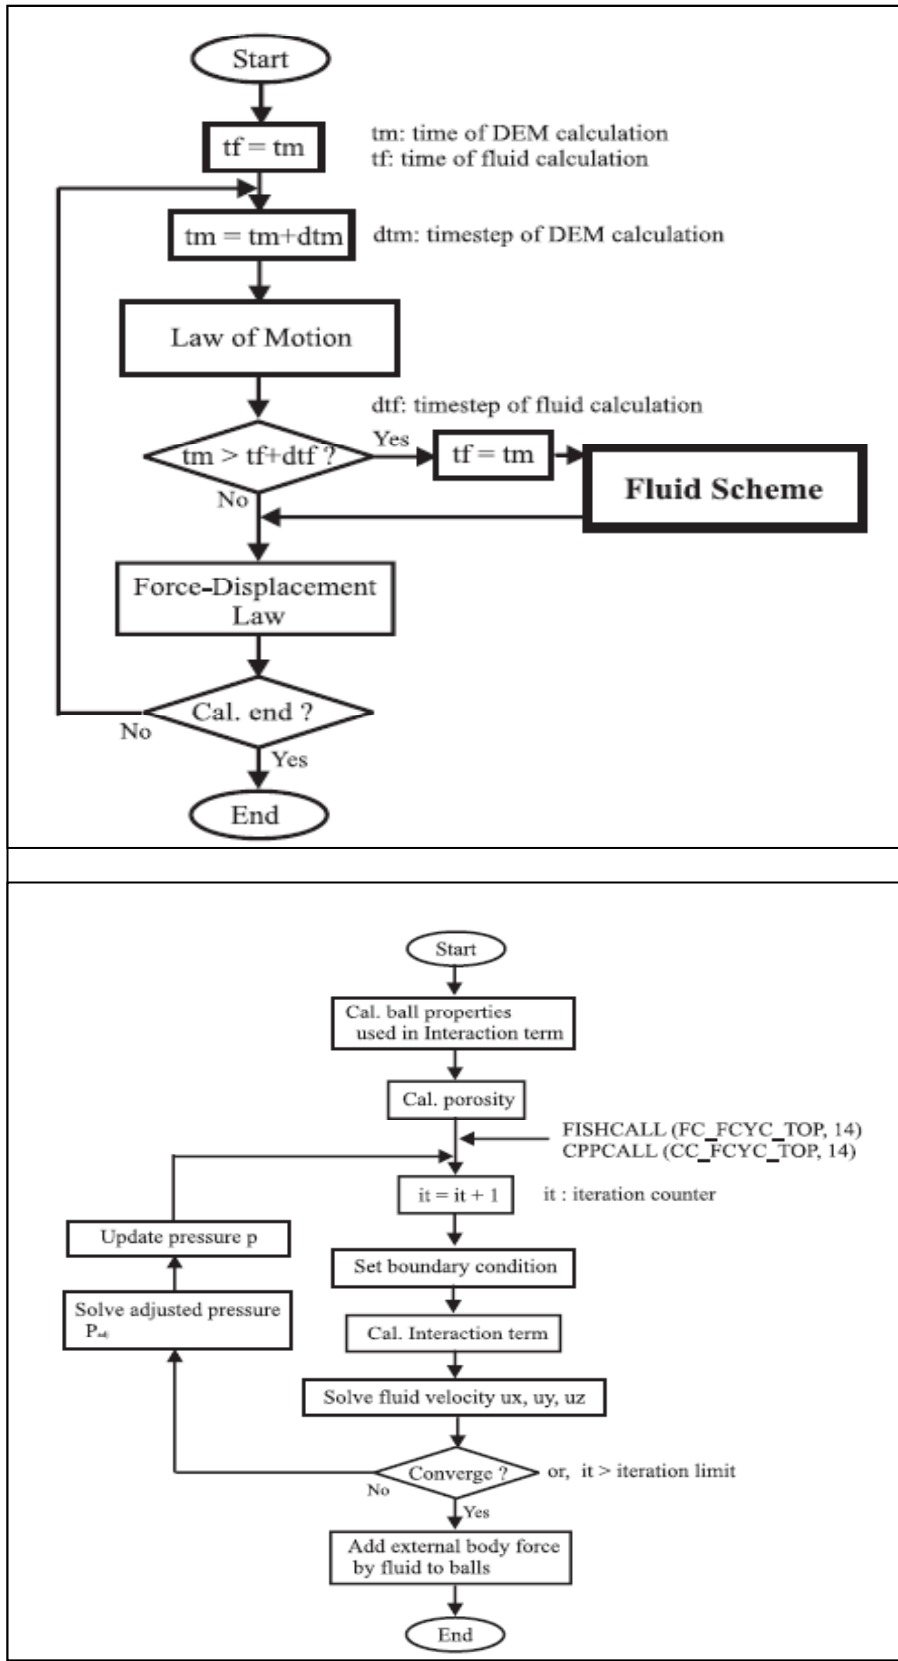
Start

tf = tm

tm: time of DEM calculation
tf: time of fluid calculation

tm = tm+dtm

dtm: timestep of DEM calculation

Law of Motion

dtf: timestep of fluid calculation

tm > tf+dtf ?

Yes

tf = tm

Fluid Scheme

No

Force-Displacement Law

Cal. end ?

No

Yes

End

Start

Cal. ball properties used in Interaction term

Cal. porosity

FISHCALL (FC_FCYC_TOP, 14)
CPPCALL (CC_FCYC_TOP, 14)

it = it + 1

it : iteration counter

Update pressure p

Set boundary condition

Solve adjusted pressure $P_{adj}$

Cal. Interaction term

Solve fluid velocity ux, uy, uz

Converge ?

or, it > iteration limit

No

Yes

Add external body force by fluid to balls

End